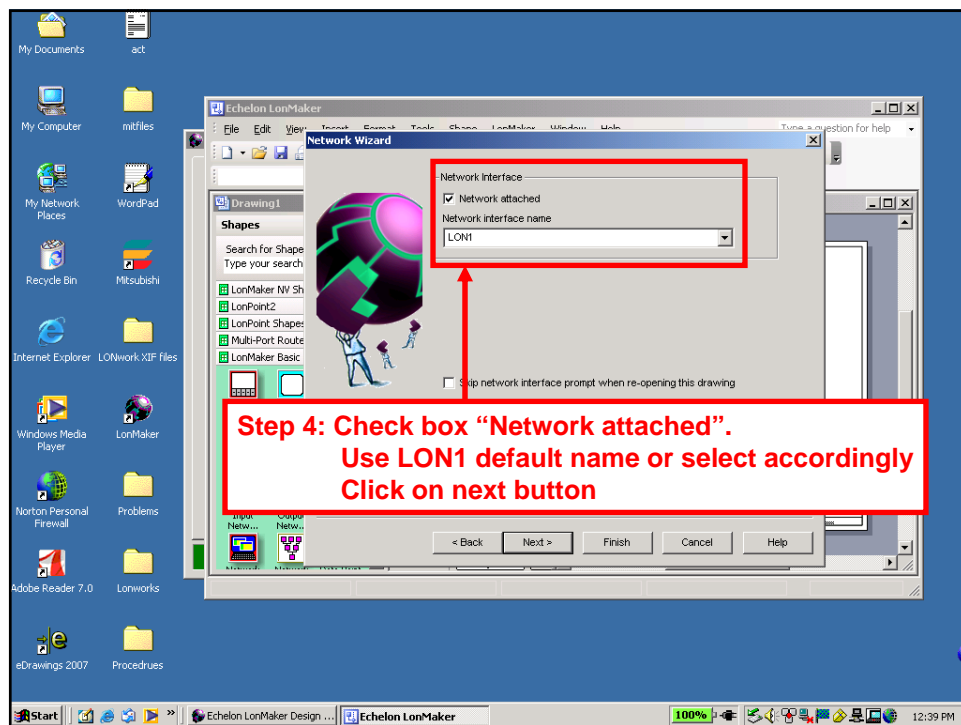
My Documents
act
My Computer
mitfiles
My Network Places
WordPad
Recycle Bin
Mitsubishi
Internet Explorer
LONwork XIF files
Windows Media Player
LonMaker
Norton Personal Firewall
Problems
Adobe Reader 7.0
Lonworks
eDrawings 2007
Procedrues

Echelon LonMaker
File Edit View Insert Format Tools Shape LonMaker Window Help
Type a question for help
Drawing1
Shapes
Search for Shape
Type your search
LonMaker NV Sh
LonPoint2
LonPoint Shapes
Multi-Port Route
LonMaker Basic
Input Netw...
Output Netw...

Network Wizard
Network Interface
Network attached
Network interface name
LON1
Skip network interface prompt when re-opening this drawing
< Back
Next >
Finish
Cancel
Help

Step 4: Check box "Network attached".
Use LON1 default name or select accordingly
Click on next button

Start
Echelon LonMaker Design ...
Echelon LonMaker
100%
12:39 PM